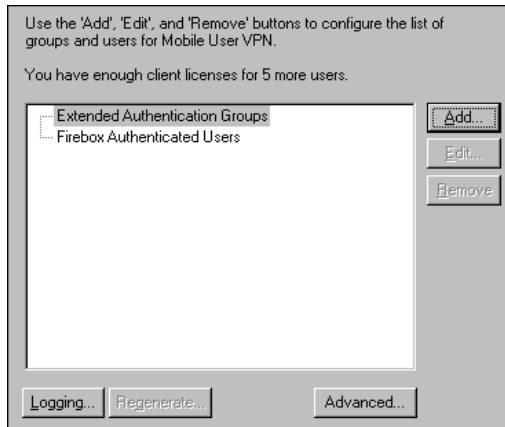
Use the 'Add', 'Edit', and 'Remove' buttons to configure the list of groups and users for Mobile User VPN.

You have enough client licenses for 5 more users.

Extended Authentication Groups
Firebox Authenticated Users

Add...
Edit...
Remove

Logging...
Regenerate...
Advanced...